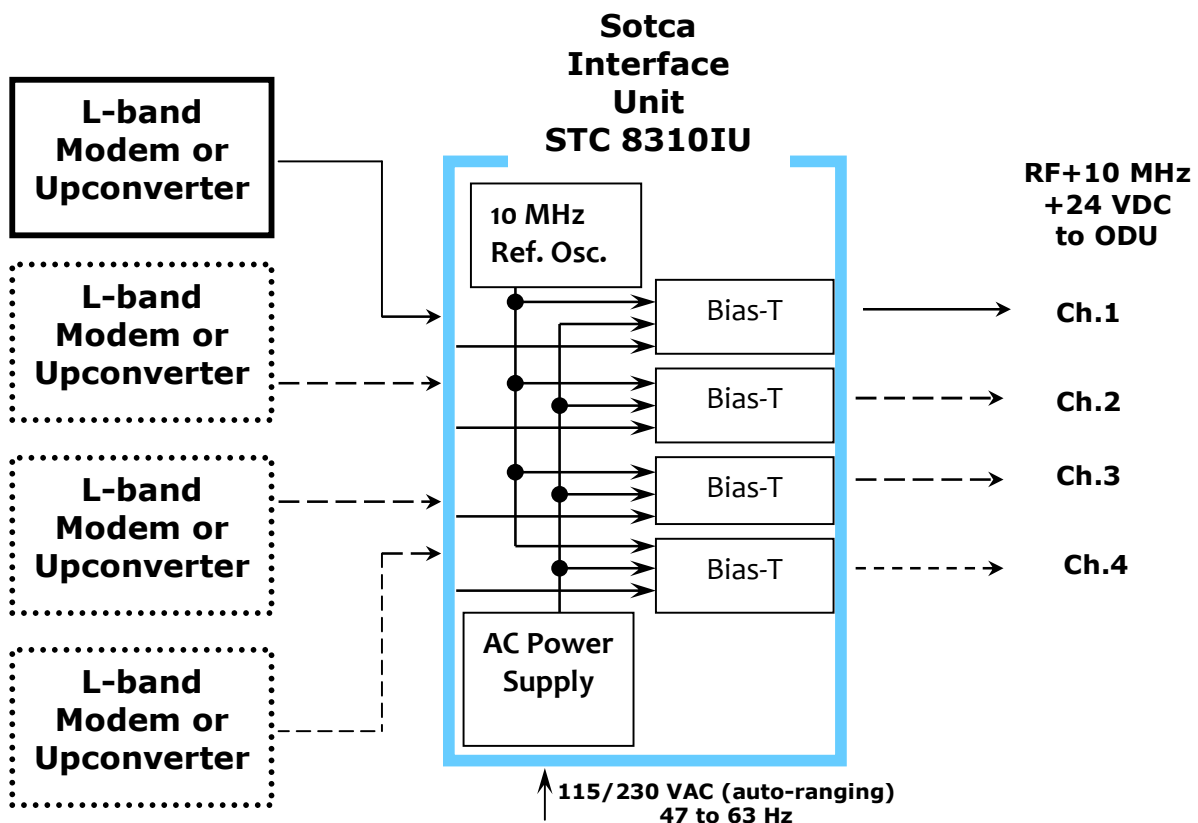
Sotca Interface Unit STC 8310IU

L-band Modem or Upconverter

L-band Modem or Upconverter

L-band Modem or Upconverter

L-band Modem or Upconverter

10 MHz Ref. Osc.

Bias-T

Bias-T

Bias-T

Bias-T

AC Power Supply

RF+10 MHz +24 VDC to ODU

Ch.1

Ch.2

Ch.3

Ch.4

115/230 VAC (auto-ranging) 47 to 63 Hz